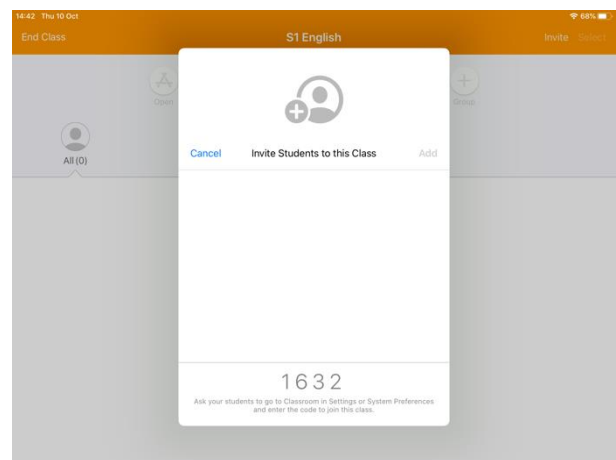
14:42 Thu 10 Oct

68%

End Class

S1 English

Invite Select

Open

Group

All (0)

Cancel

Invite Students to this Class

Add

1632

Ask your students to go to Classroom in Settings or System Preferences and enter the code to join this class.